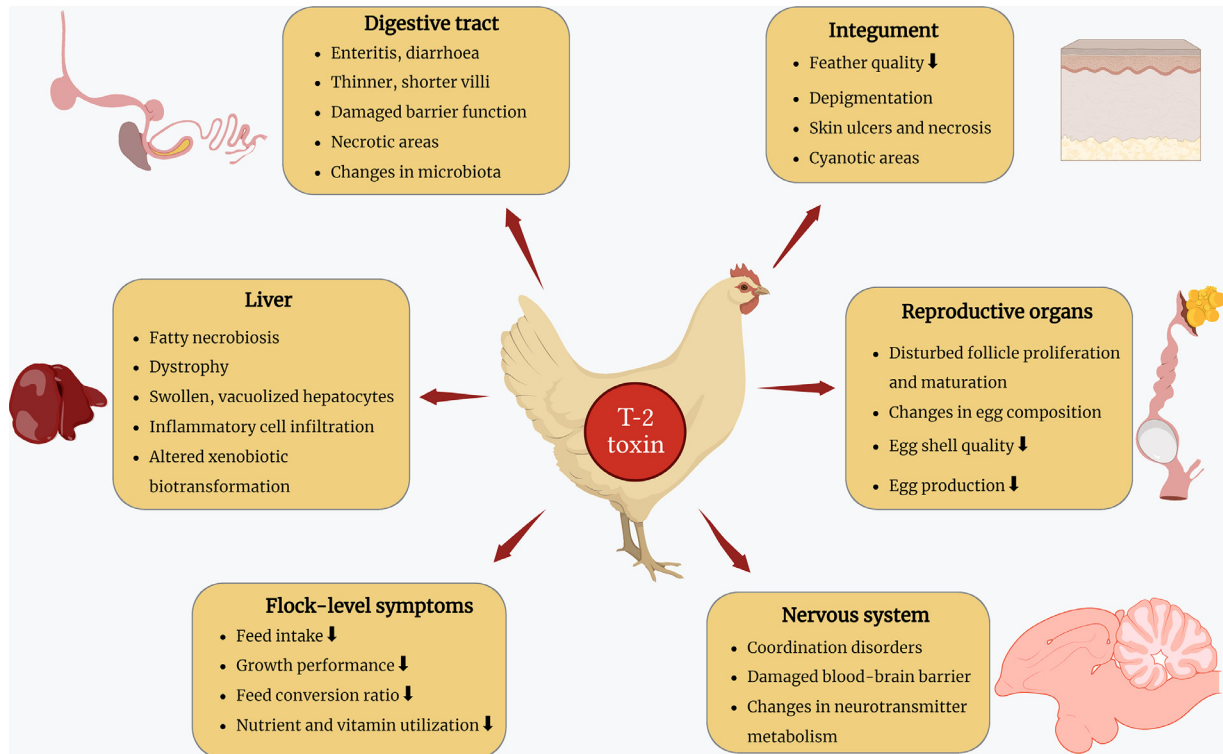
**Digestive tract**
- Enteritis, diarrhoea
- Thinner, shorter villi
- Damaged barrier function
- Necrotic areas
- Changes in microbiota

**Integument**
- Feather quality ⬇
- Depigmentation
- Skin ulcers and necrosis
- Cyanotic areas

**Liver**
- Fatty necrobiosis
- Dystrophy
- Swollen, vacuolized hepatocytes
- Inflammatory cell infiltration
- Altered xenobiotic biotransformation

T-2 toxin

**Reproductive organs**
- Disturbed follicle proliferation and maturation
- Changes in egg composition
- Egg shell quality ⬇
- Egg production ⬇

**Flock-level symptoms**
- Feed intake ⬇
- Growth performance ⬇
- Feed conversion ratio ⬇
- Nutrient and vitamin utilization ⬇

**Nervous system**
- Coordination disorders
- Damaged blood-brain barrier
- Changes in neurotransmitter metabolism